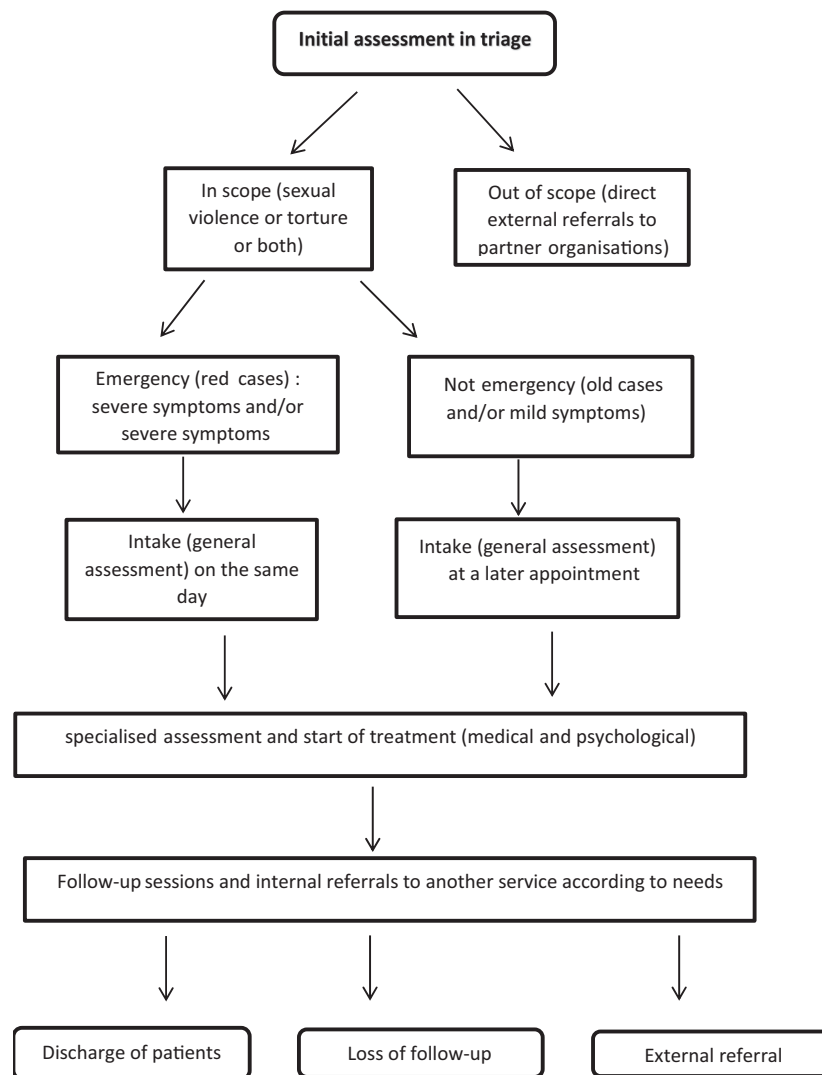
Initial assessment in triage

In scope (sexual violence or torture or both)

Out of scope (direct external referrals to partner organisations)

Emergency (red cases) : severe symptoms and/or severe symptoms

Not emergency (old cases and/or mild symptoms)

Intake (general assessment) on the same day

Intake (general assessment) at a later appointment

specialised assessment and start of treatment (medical and psychological)

Follow-up sessions and internal referrals to another service according to needs

Discharge of patients

Loss of follow-up

External referral